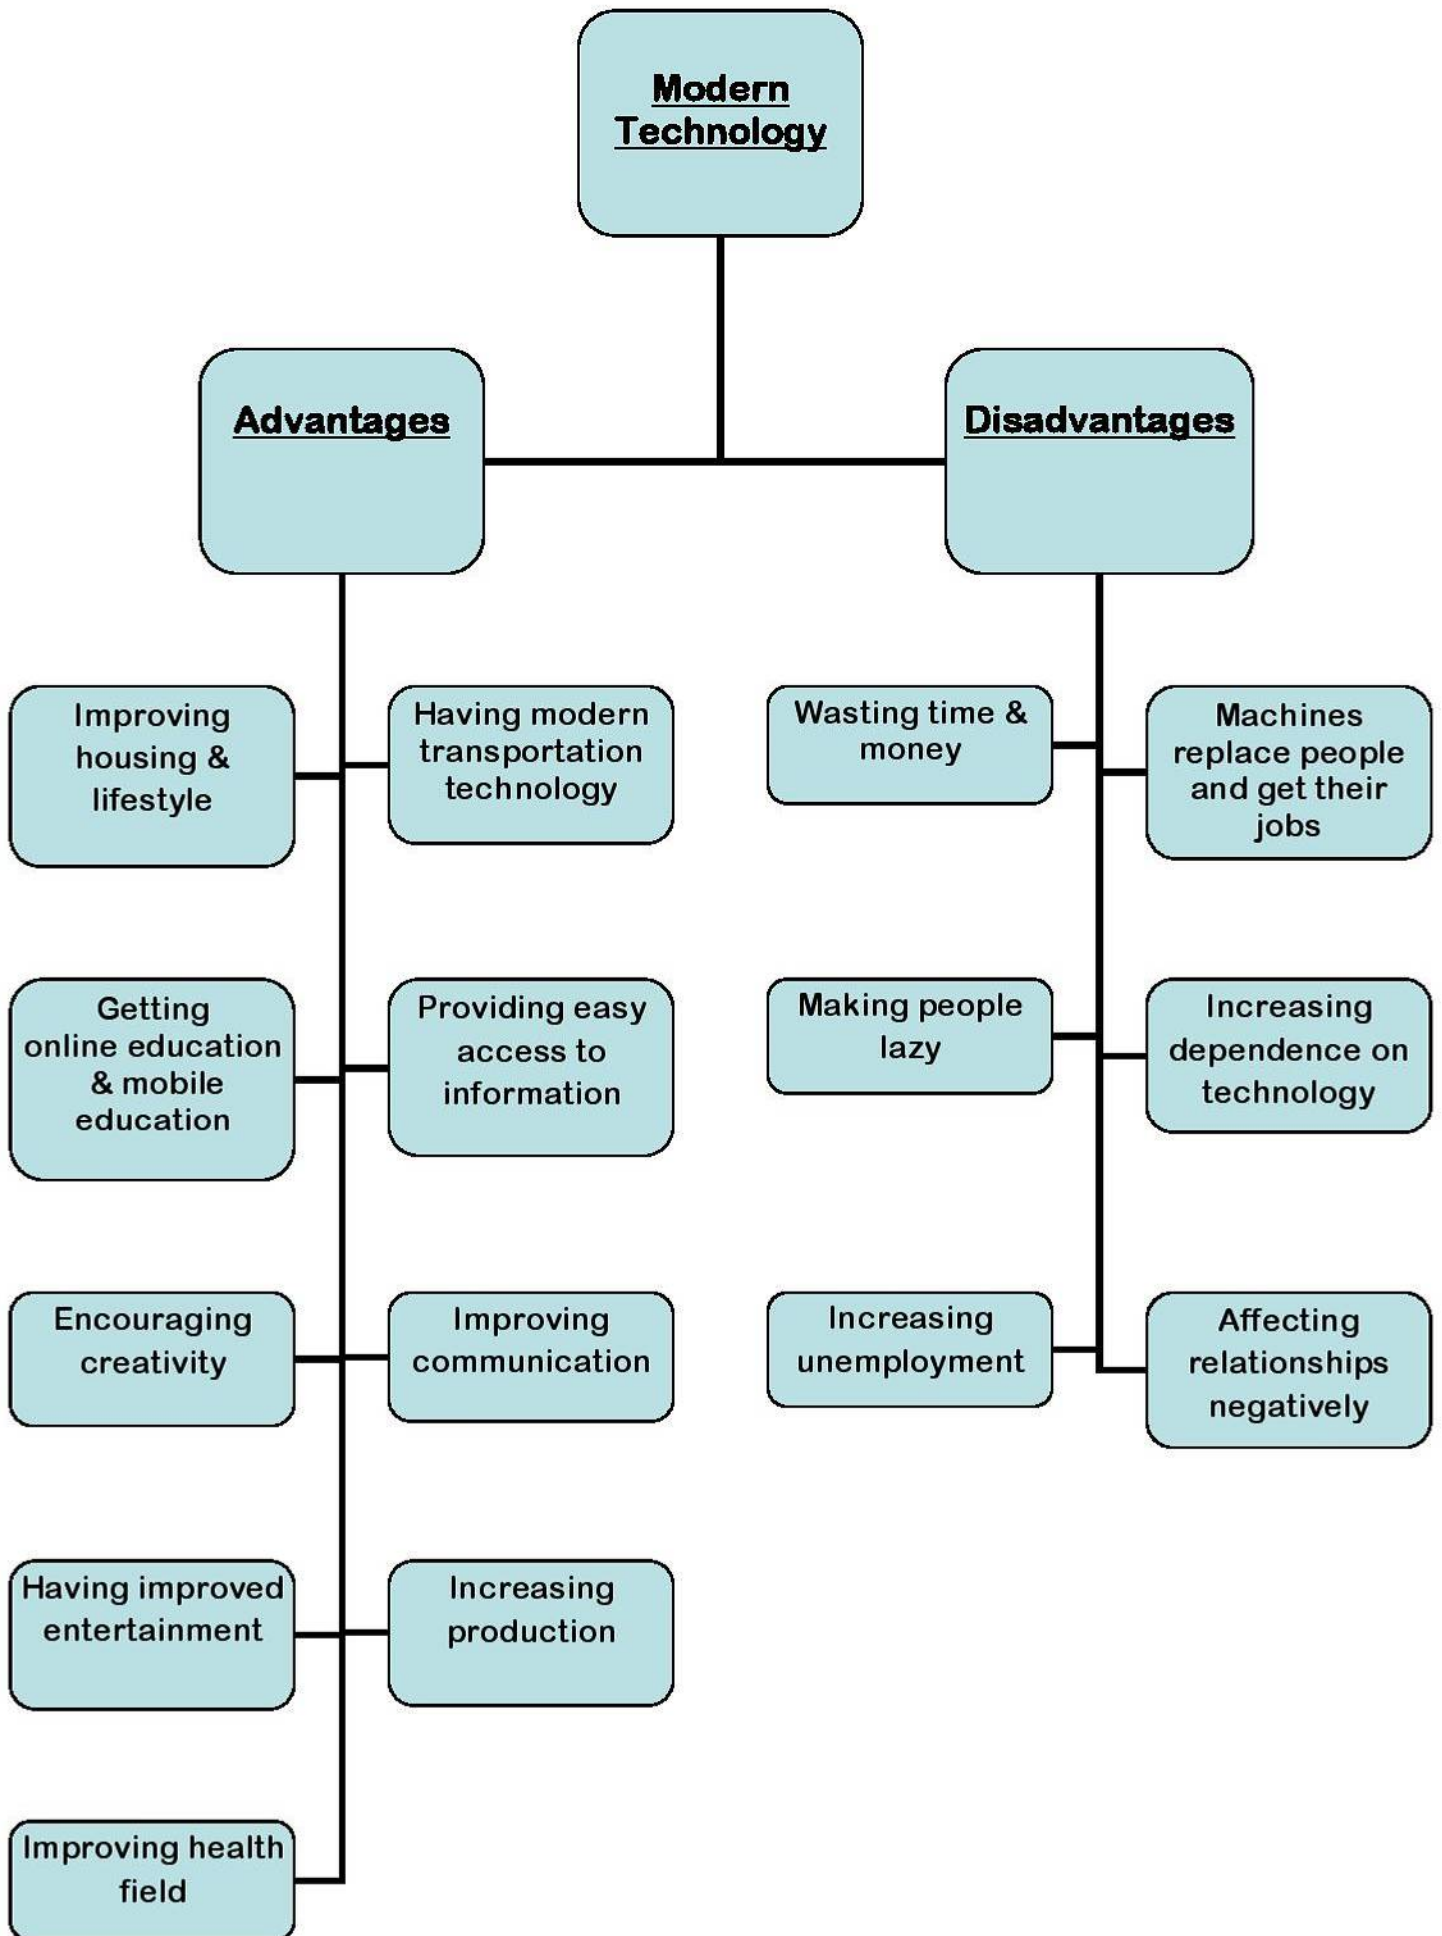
Modern Technology

Advantages

Disadvantages

Improving housing & lifestyle

Having modern transportation technology

Getting online education & mobile education

Providing easy access to information

Encouraging creativity

Improving communication

Having improved entertainment

Increasing production

Improving health field

Wasting time & money

Machines replace people and get their jobs

Making people lazy

Increasing dependence on technology

Increasing unemployment

Affecting relationships negatively